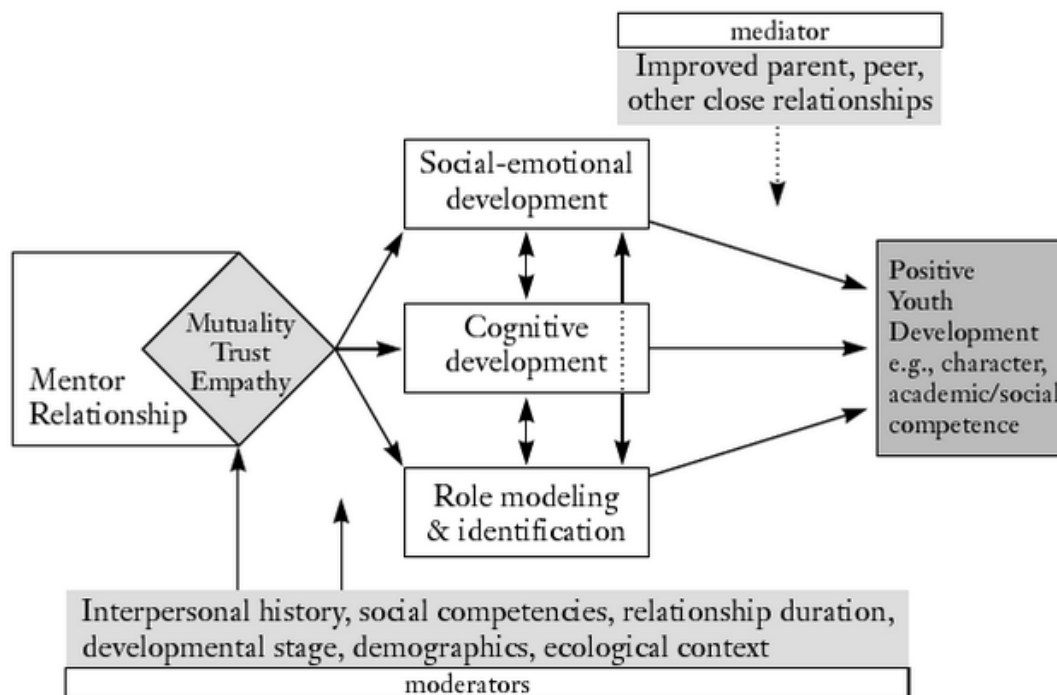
mediator
Improved parent, peer, other close relationships

Social-emotional development

Mentor Relationship

Mutuality Trust Empathy

Cognitive development

Role modeling & identification

Positive Youth Development e.g., character, academic/social competence

Interpersonal history, social competencies, relationship duration, developmental stage, demographics, ecological context
moderators